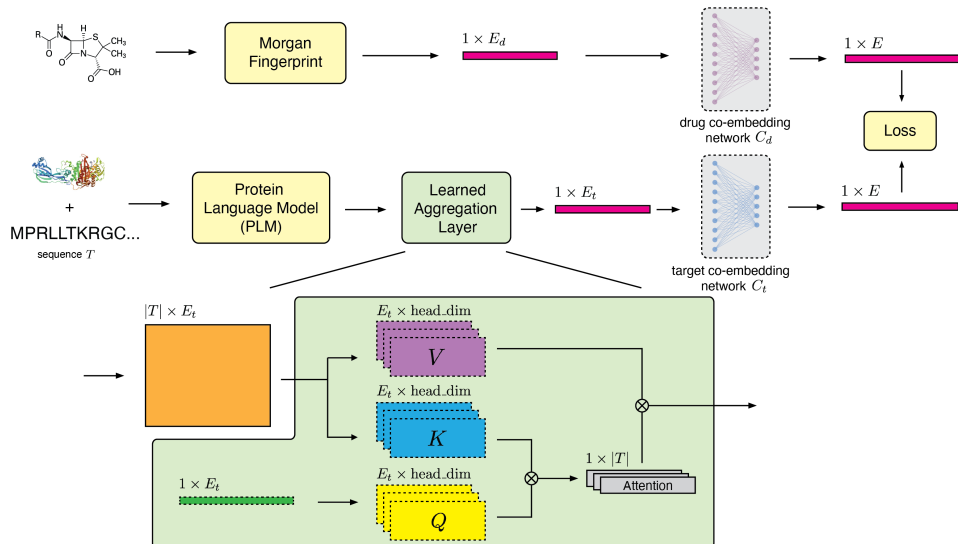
R
H
N
O
H
S
$CH_3$
$CH_3$
N
O
OH
O

Morgan Fingerprint

$1 \times E_d$

drug co-embedding network $C_d$

$1 \times E$

Loss

+

MPRLLTKRGC...

sequence $T$

Protein Language Model (PLM)

Learned Aggregation Layer

$1 \times E_t$

target co-embedding network $C_t$

$1 \times E$

$|T| \times E_t$

$E_t \times$ head_dim

$V$

$E_t \times$ head_dim

$K$

$1 \times E_t$

$E_t \times$ head_dim

$Q$

$1 \times |T|$

Attention